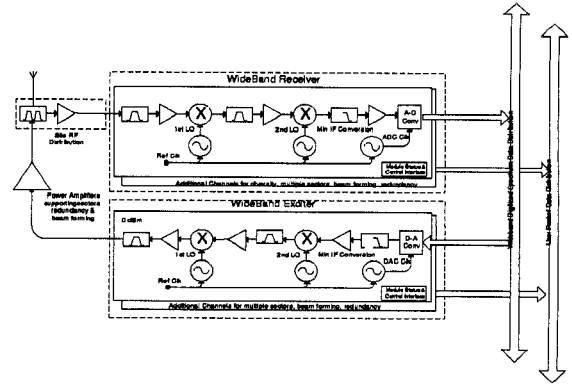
WideBand Receiver

Site RF Distribution

1st LO

2nd LO

Min IF Conversion

A-D Conv

ADC Clk

Ref Clk

Module Status & Control Interface

Additional Channels for diversity, multiple sectors, beam forming, redundancy

Power Amplifiers supporting sectors redundancy & beam forming

WideBand Exciter

0 dBm

1st LO

2nd LO

Min IF Conversion

D-A Conv

DAC Clk

Ref Clk

Module Status & Control Interface

Additional Channels for multiple sectors, beam forming, redundancy

Wideband Digitized Spectrum Data Distribution

User Packet Data Distribution